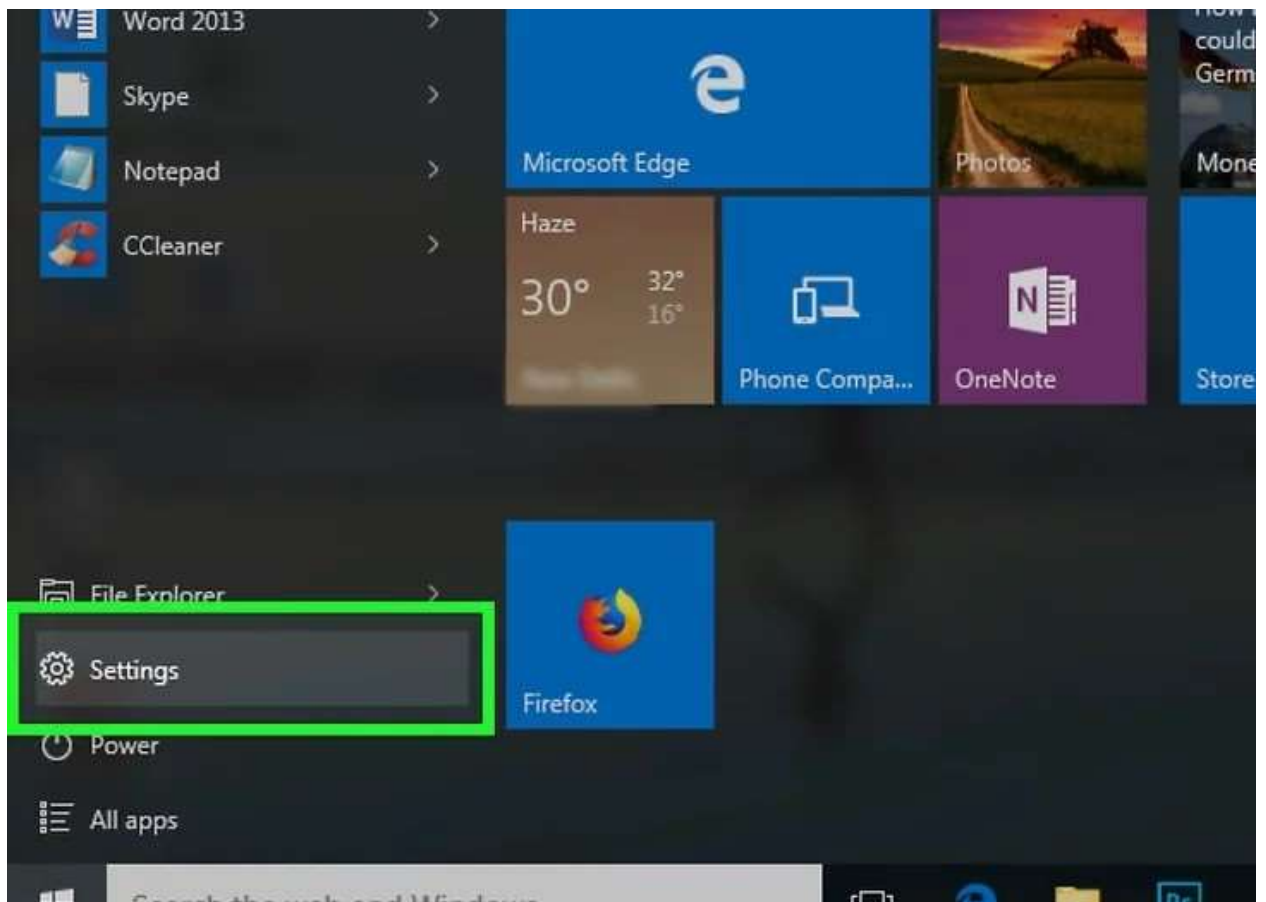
Word 2013
Skype
Notepad
CCleaner

Microsoft Edge

Photos

How could Germ

Mone

Haze
30°
32°
16°
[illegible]

Phone Compa...

OneNote

Store

File Explorer
Settings
Power
All apps

Firefox

Search the web and Windows